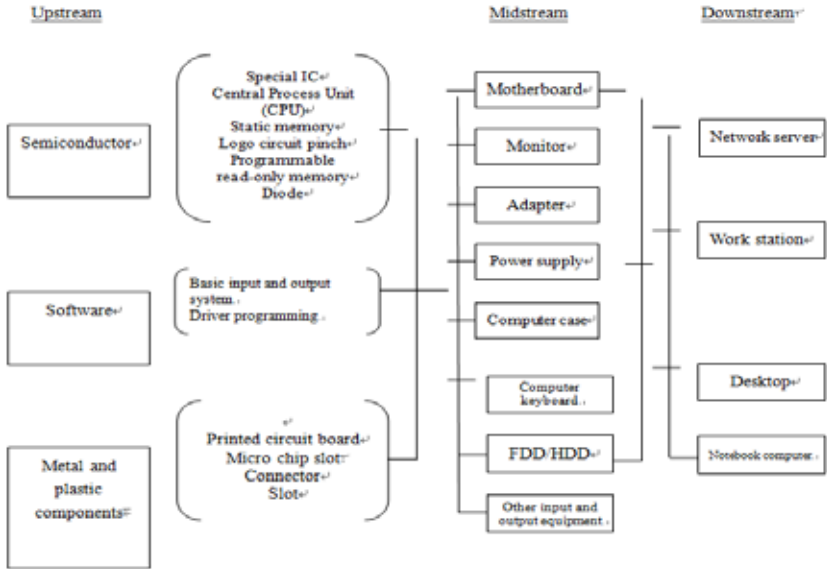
Upstream

Midstream

Downstream

Semiconductor

Special IC
Central Process Unit (CPU)
Static memory
Logo circuit pinch
Programmable read-only memory
Diode

Software

Basic input and output system
Driver programming

Metal and plastic components

Printed circuit board
Micro chip slot
Connector
Slot

Motherboard

Monitor

Adapter

Power supply

Computer case

Computer keyboard

FDD/HDD

Other input and output equipment

Network server

Work station

Desktop

Notebook computer